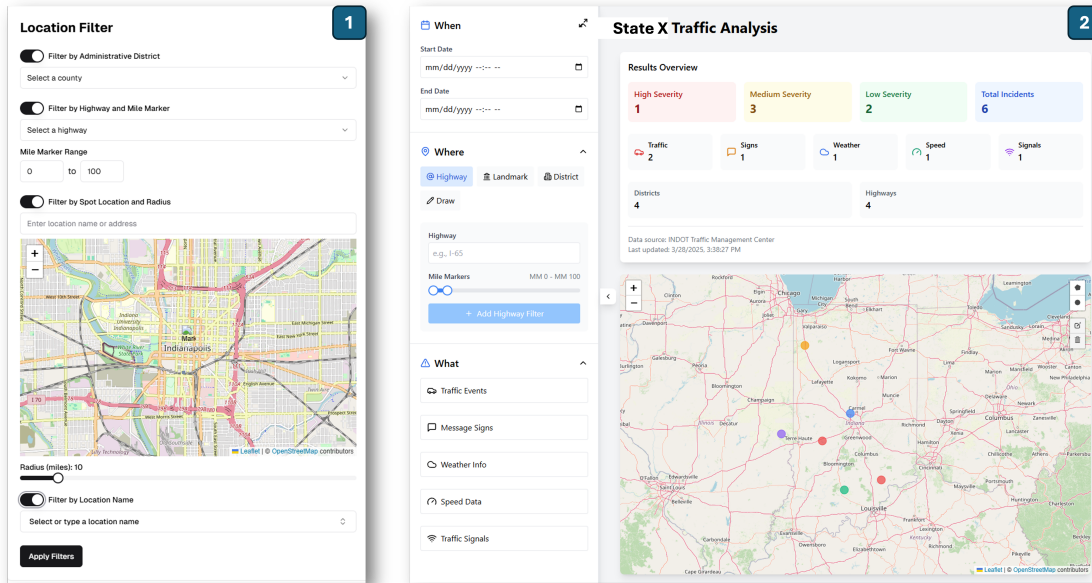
Location Filter

1

Filter by Administrative District

Select a county

Filter by Highway and Mile Marker

Select a highway

Mile Marker Range

0 to 100

Filter by Spot Location and Radius

Enter location name or address

+
−

Indianapolis

Leaflet | © OpenStreetMap contributors

Radius (miles): 10

Filter by Location Name

Select or type a location name

Apply Filters

When

Start Date

mm/dd/yyyy --:-- --

End Date

mm/dd/yyyy --:-- --

Where

Highway Landmark District

Draw

Highway

e.g., I-65

Mile Markers MM 0 - MM 100

+ Add Highway Filter

What

Traffic Events

Message Signs

Weather Info

Speed Data

Traffic Signals

State X Traffic Analysis

2

Results Overview

| High Severity | Medium Severity | Low Severity | Total Incidents |
|---|---|---|---|
| 1 | 3 | 2 | 6 |

| Traffic | Signs | Weather | Speed | Signals |
|---|---|---|---|---|
| 2 | 1 | 1 | 1 | 1 |

| Districts | Highways |
|---|---|
| 4 | 4 |

Data source: INDOT Traffic Management Center
Last updated: 3/28/2025, 3:38:27 PM

+
−

Chicago

Leaflet | © OpenStreetMap contributors